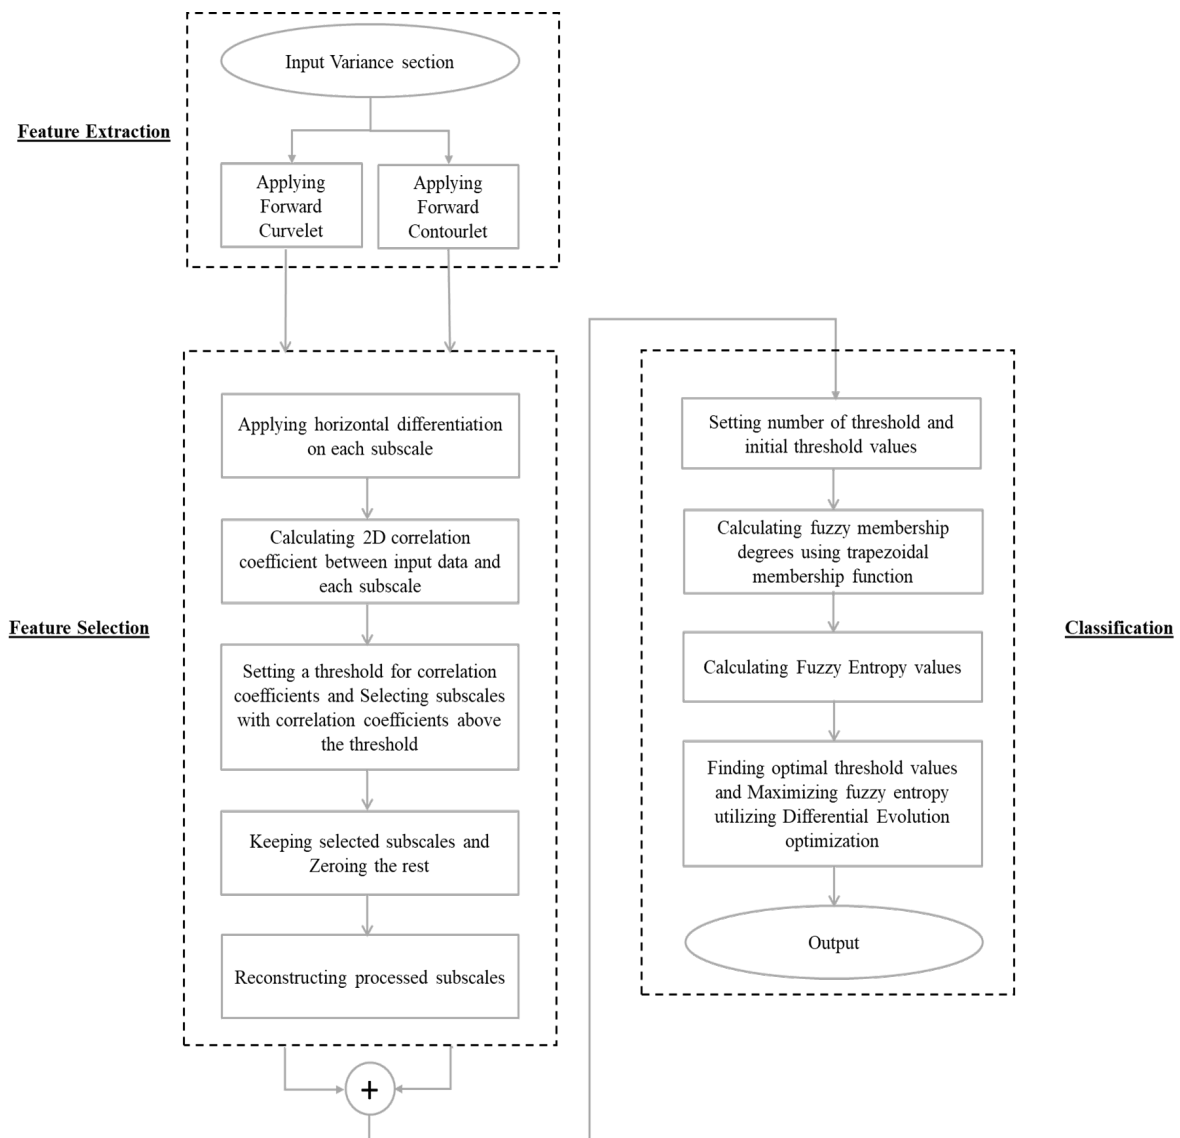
Feature Extraction

Input Variance section

Applying Forward Curvelet

Applying Forward Contourlet

Feature Selection

Applying horizontal differentiation on each subscale

Calculating 2D correlation coefficient between input data and each subscale

Setting a threshold for correlation coefficients and Selecting subscales with correlation coefficients above the threshold

Keeping selected subscales and Zeroing the rest

Reconstructing processed subscales

+

Classification

Setting number of threshold and initial threshold values

Calculating fuzzy membership degrees using trapezoidal membership function

Calculating Fuzzy Entropy values

Finding optimal threshold values and Maximizing fuzzy entropy utilizing Differential Evolution optimization

Output